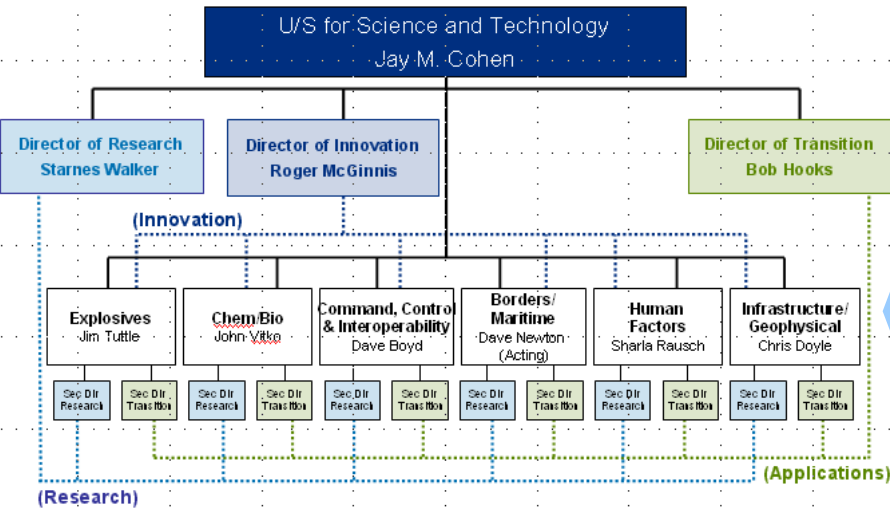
U/S for Science and Technology
Jay M. Cohen

Director of Research
Starnes Walker

Director of Innovation
Roger McGinnis

Director of Transition
Bob Hooks

(Innovation)

Explosives
Jim Tuttle

Chem/Bio
John Vitko

Command, Control & Interoperability
Dave Boyd

Borders/ Maritime
Dave Newton (Acting)

Human Factors
Sharla Rausch

Infrastructure/ Geophysical
Chris Doyle

Sec Dir Research
Sec Dir Transition
Sec Dir Research
Sec Dir Transition
Sec Dir Research
Sec Dir Transition
Sec Dir Research
Sec Dir Transition
Sec Dir Research
Sec Dir Transition
Sec Dir Research
Sec Dir Transition

(Applications)

(Research)